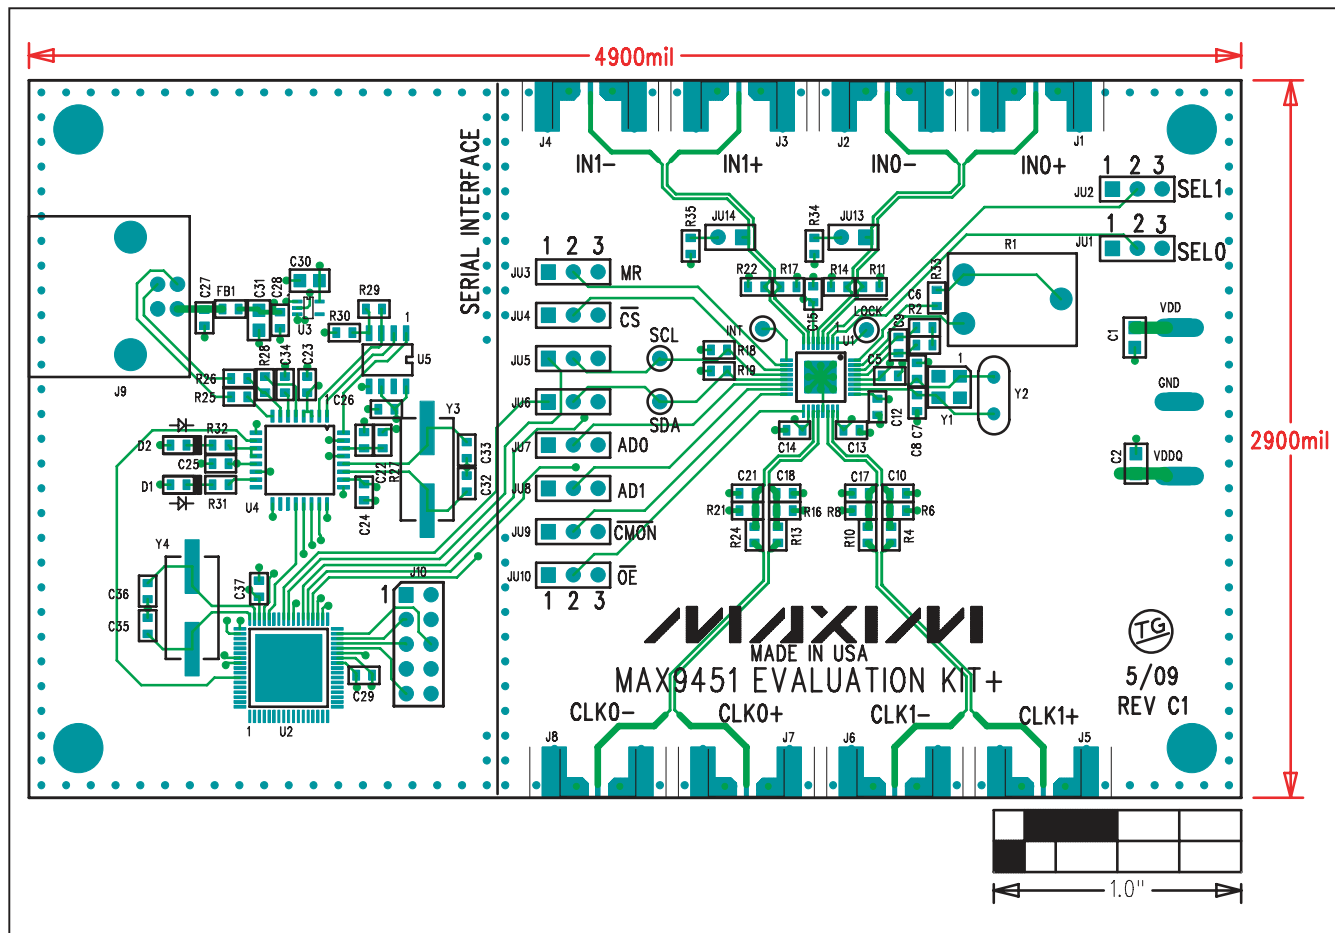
4900mil

2900mil

SERIAL INTERFACE

J4 J3 J2 J1

IN1– IN1+ IN0– IN0+

1 2 3
JU2 SEL1
1 2 3
JU1 SEL0

R35 JU14 R34 JU13

R1

R22 R17 R14 R11 R33

C6 R2

1 2 3
JU3 MR
JU4 $\overline{CS}$
JU5 SCL
JU6 SDA
JU7 AD0
JU8 AD1
JU9 CMON
JU10 $\overline{OE}$
1 2 3

INT LOCK U1 C15 C9 C5 C12 C7 C8 Y1 Y2 1

C1 VDD GND C2 VDDQ

C14 C13

C21 C18 C17 C10
R21 R16 R8 R6
R24 R13 R10 R4

J9 C27 FB1 C31 C28 C30 U3 R29 R30 1 U5 R28 C34 C23 R26 R25 C26 Y3 R32 D2 C25 D1 R31 U4 C22 R27 C33 C32 C24

Y4 C36 C35 C37 J10 1 U2 1 C29

MADE IN USA
MAX9451 EVALUATION KIT+

TG
5/09
REV C1

CLK0– CLK0+ CLK1– CLK1+

J8 J7 J6 J5

1.0"